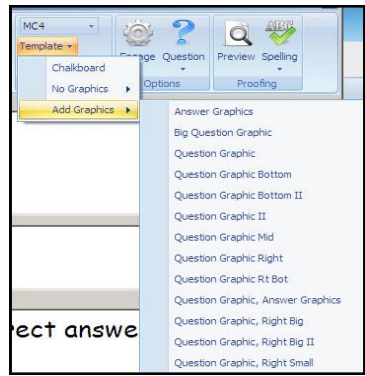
MC4
Template
Chalkboard
No Graphics
Add Graphics
Passage Question
Options
Preview Spelling
Proofing
Answer Graphics
Big Question Graphic
Question Graphic
Question Graphic Bottom
Question Graphic Bottom II
Question Graphic II
Question Graphic Mid
Question Graphic Right
Question Graphic Rt Bot
Question Graphic, Answer Graphics
Question Graphic, Right Big
Question Graphic, Right Big II
Question Graphic, Right Small
ect answe